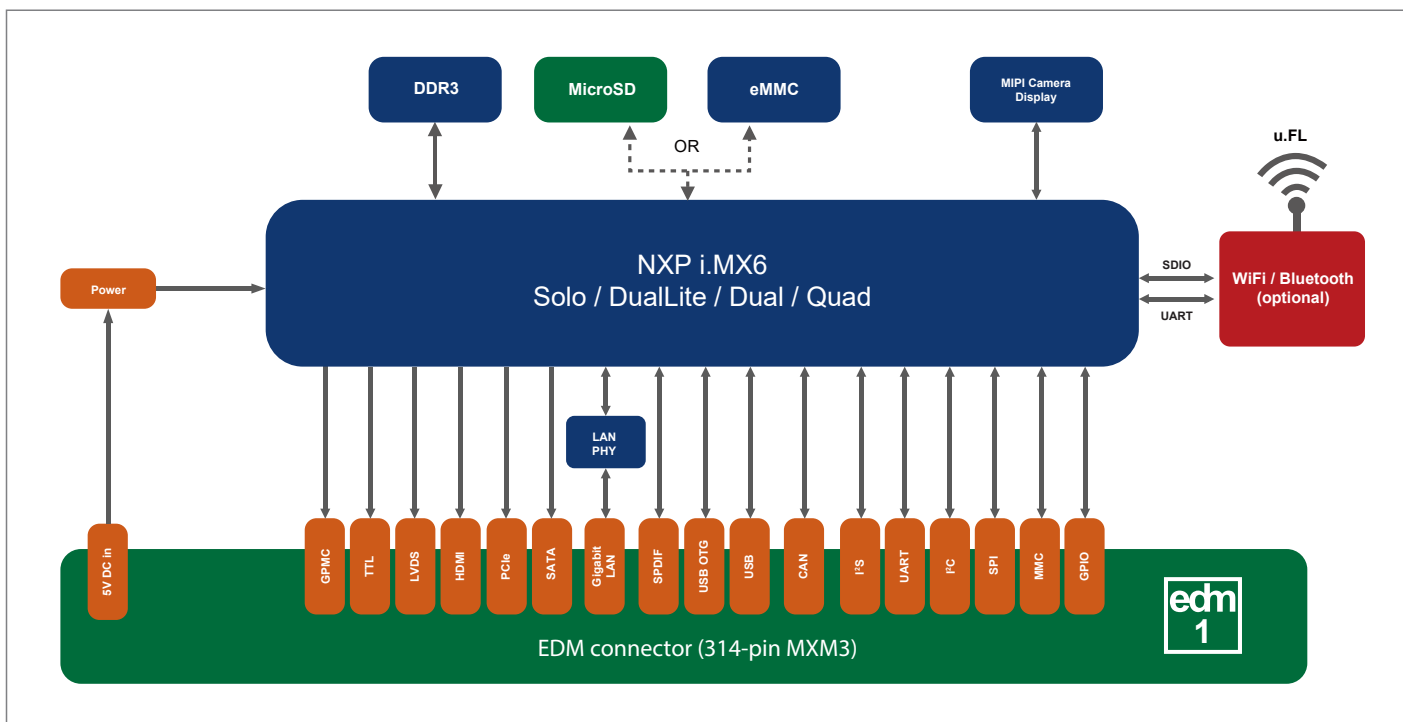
DDR3

MicroSD

eMMC

OR

MIPI Camera Display

u.FL

NXP i.MX6
Solo / DualLite / Dual / Quad

Power

SDIO

UART

WiFi / Bluetooth (optional)

LAN PHY

5V DC in

GPMC

TTL

LVDS

HDMI

PCIe

SATA

Gigabit LAN

SPDIF

USB OTG

USB

CAN

I²S

UART

I²C

SPI

MMC

GPIO

edm 1

EDM connector (314-pin MXM3)